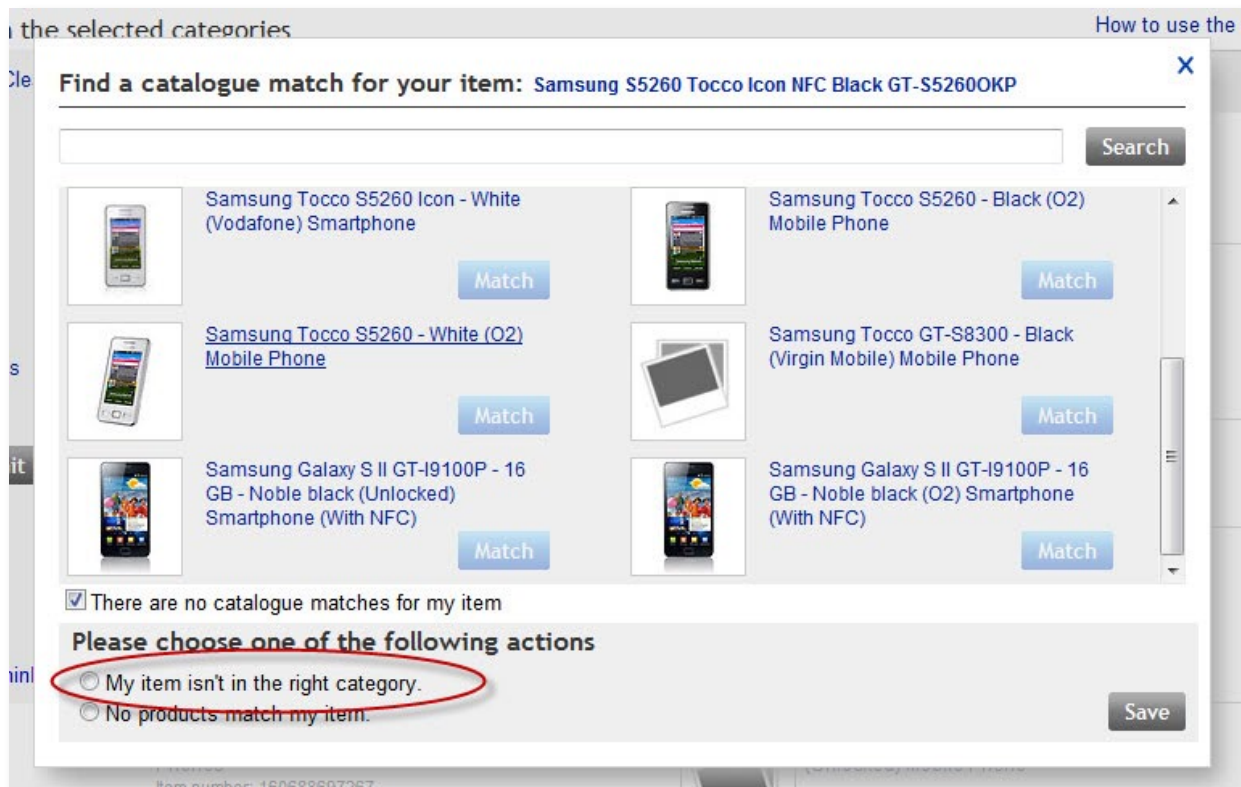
the selected categories

How to use the

Cle

Find a catalogue match for your item: Samsung S5260 Tocco Icon NFC Black GT-S5260OKP

×

Search

Samsung Tocco S5260 Icon - White (Vodafone) Smartphone

Match

Samsung Tocco S5260 - Black (O2) Mobile Phone

Match

Samsung Tocco S5260 - White (O2) Mobile Phone

Match

Samsung Tocco GT-S8300 - Black (Virgin Mobile) Mobile Phone

Match

Samsung Galaxy S II GT-I9100P - 16 GB - Noble black (Unlocked) Smartphone (With NFC)

Match

Samsung Galaxy S II GT-I9100P - 16 GB - Noble black (O2) Smartphone (With NFC)

Match

s

it

There are no catalogue matches for my item

Please choose one of the following actions

My item isn't in the right category.

No products match my item.

Save

hinl

Phones

Item number: 160688697267

(Unlocked) Mobile Phone